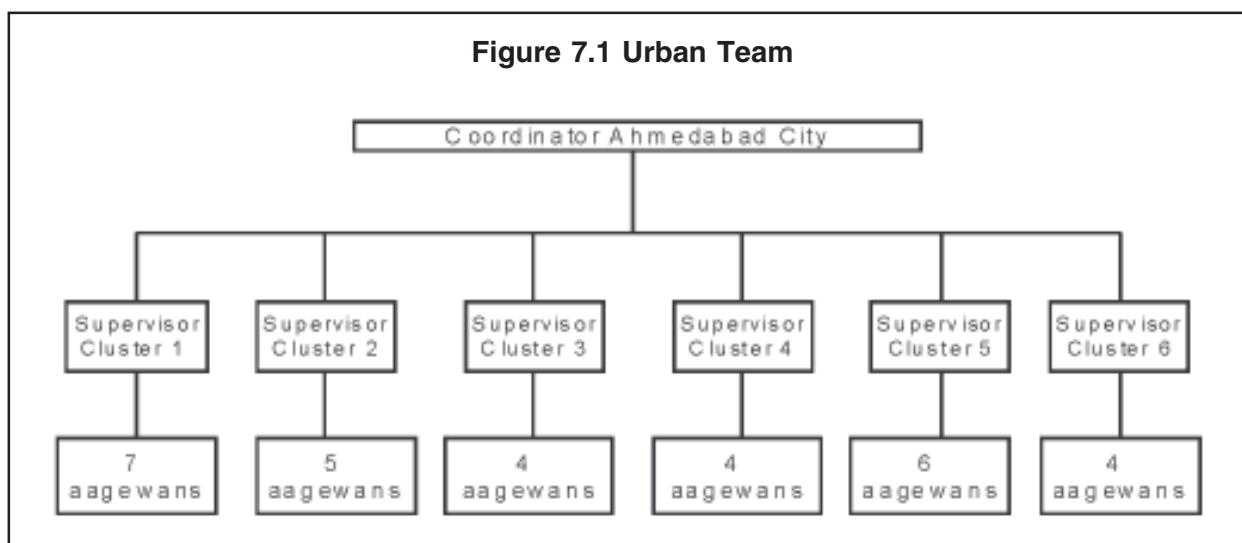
Figure 7.1 Urban Team

Coordinator Ahmedabad City

Supervisor Cluster 1

Supervisor Cluster 2

Supervisor Cluster 3

Supervisor Cluster 4

Supervisor Cluster 5

Supervisor Cluster 6

7 aagewans

5 aagewans

4 aagewans

4 aagewans

6 aagewans

4 aagewans